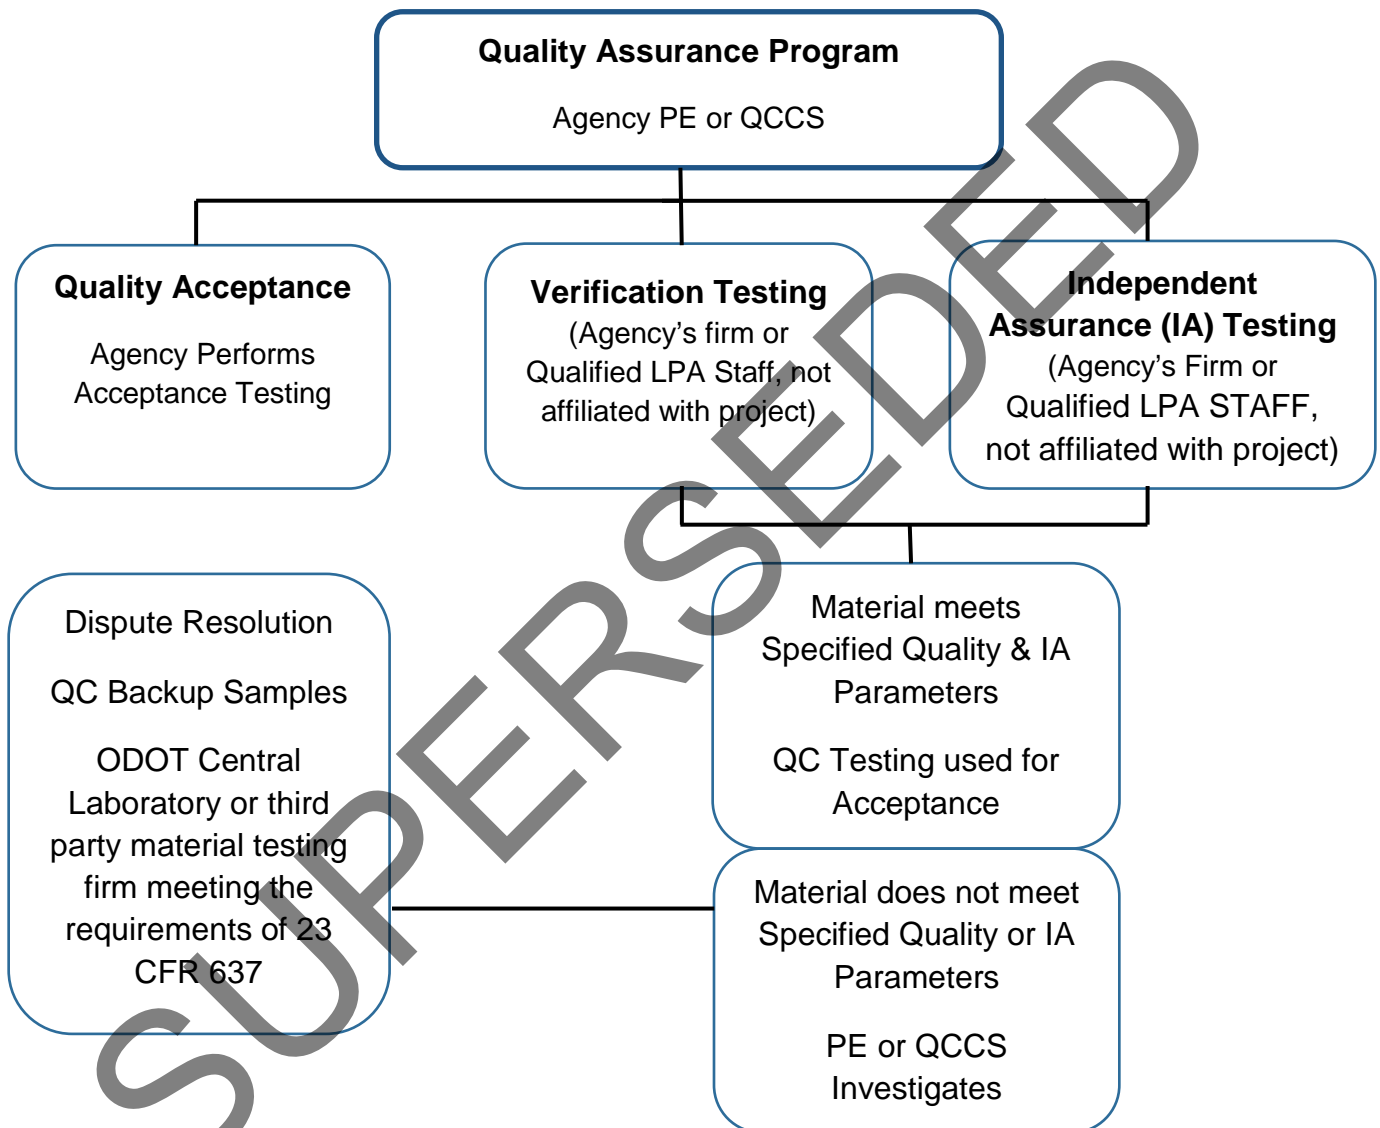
Quality Assurance Program

Agency PE or QCCS

Quality Acceptance

Agency Performs Acceptance Testing

Verification Testing
(Agency's firm or Qualified LPA Staff, not affiliated with project)

Independent Assurance (IA) Testing
(Agency's Firm or Qualified LPA STAFF, not affiliated with project)

Dispute Resolution

QC Backup Samples

ODOT Central Laboratory or third party material testing firm meeting the requirements of 23 CFR 637

Material meets Specified Quality & IA Parameters

QC Testing used for Acceptance

Material does not meet Specified Quality or IA Parameters

PE or QCCS Investigates

SUPERSEDED